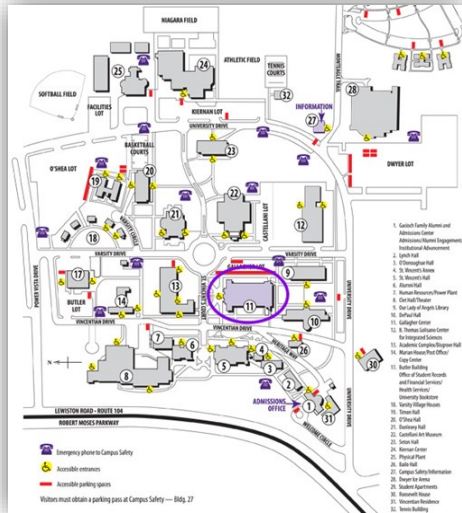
NIAGARA FIELD
ATHLETIC FIELD
SOFTBALL FIELD
TENNIS COURTS
FACILITIES LOT
KIERNAN LOT
INFORMATION
UNIVERSITY DRIVE
DWYER LOT
BASKETBALL COURTS
O'SHEA LOT
CASTELLANI DRIVE
VARSITY DRIVE
GALLAGHER LOT
UNIVERSITY DRIVE
POWER VISTA DRIVE
BUTLER LOT
ST. VINCENT'S DRIVE
VINCENTIAN DRIVE
ADMISSIONS OFFICE
WELCOME CIRCLE
LEWISTON ROAD – ROUTE 104
ROBERT MOSES PARKWAY
25 24 32 27 28 23 19 20 22 12 18 21 17 13 11 9 14 15 16 7 6 5 4 3 10 8 2 1 31 26 30 29

Emergency phone to Campus Safety
Accessible entrances
Accessible parking spaces
Visitors must obtain a parking pass at Campus Safety — Bldg. 27

1. Gacioch Family Alumni and Admissions Center Admissions/Alumni Engagement Institutional Advancement
2. Lynch Hall
3. O'Donoughue Hall
4. St. Vincent's Annex
5. St. Vincent's Hall
6. Alumni Hall
7. Human Resources/Power Plant
8. Clet Hall/Theater
9. Our Lady of Angels Library
10. DePaul Hall
11. Gallagher Center
12. B. Thomas Golisano Center for Integrated Sciences
13. Academic Complex/Bisgrove Hall
14. Marian House/Post Office/ Copy Center
15. Butler Building Office of Student Records and Financial Services/ Health Services/ University Bookstore
16. Varsity Village Houses
17. Timon Hall
18. O'Shea Hall
19. Dunleavy Hall
20. Castellani Art Museum
21. Seton Hall
22. Kiernan Center
23. Physical Plant
24. Bailo Hall
25. Campus Safety Information
26. Dwyer Ice Arena
27. Student Apartments
28. Roosevelt House
29. Vincentian Residence
30. Tennis Building